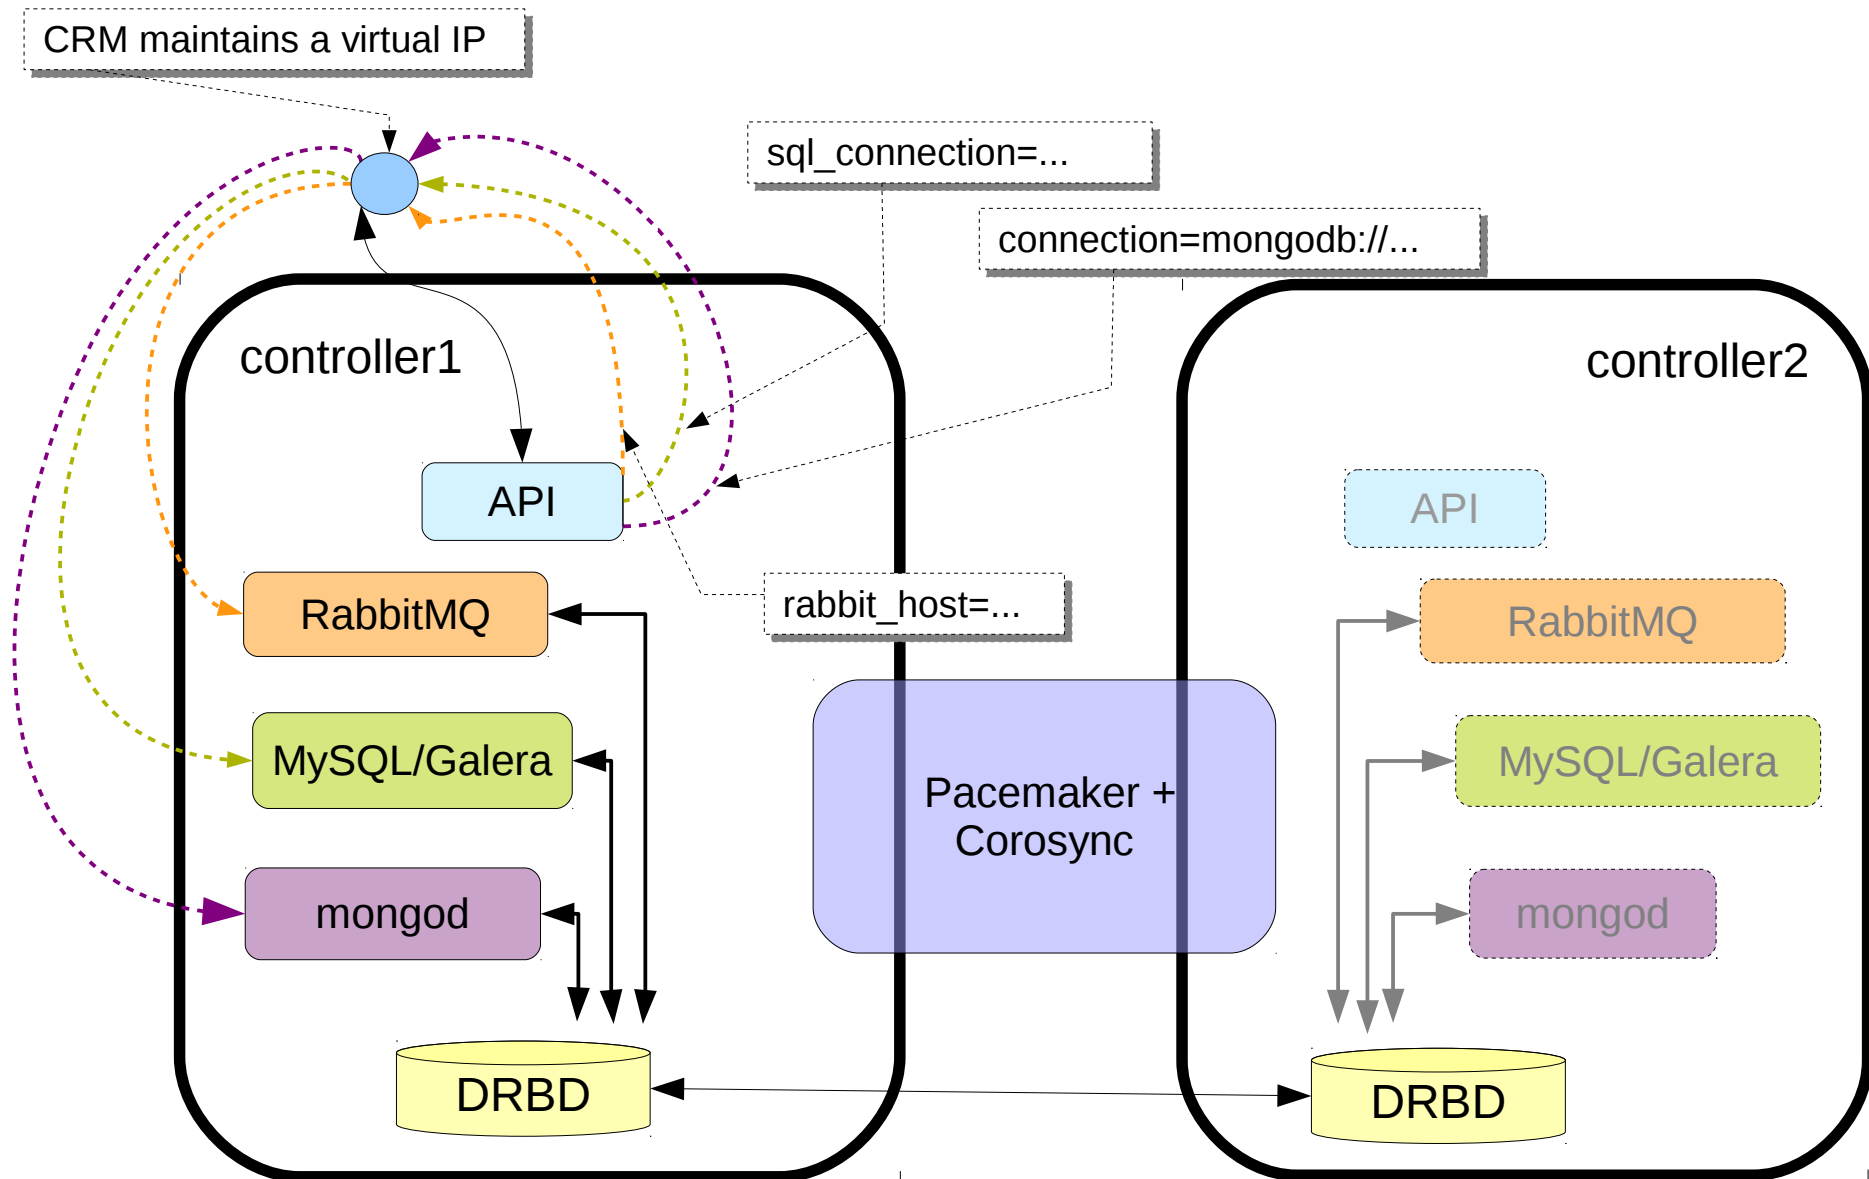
CRM maintains a virtual IP

sql_connection=...

connection=mongodb://...

controller1

controller2

API

API

rabbit_host=...

RabbitMQ

RabbitMQ

MySQL/Galera

MySQL/Galera

Pacemaker + Corosync

mongod

mongod

DRBD

DRBD